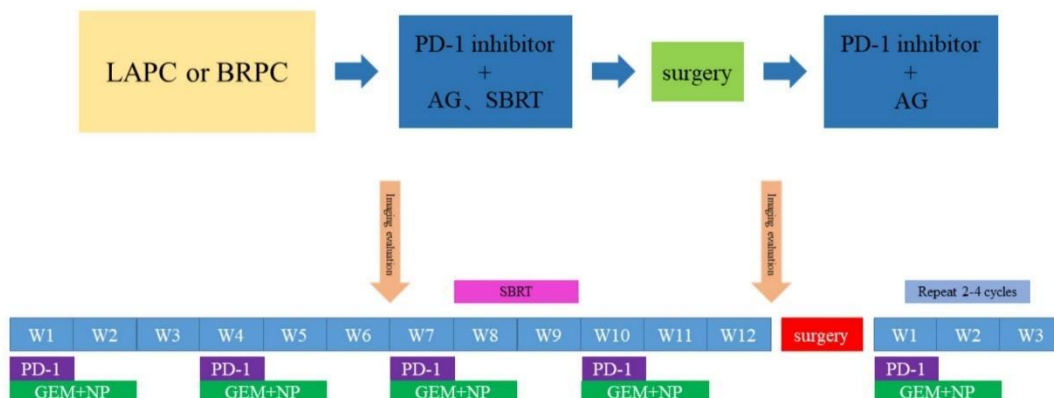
LAPC or BRPC

PD-1 inhibitor + AG、SBRT

surgery

PD-1 inhibitor + AG

Imaging evaluation

Imaging evaluation

SBRT

Repeat 2-4 cycles

| W1 | W2 | W3 | W4 | W5 | W6 | W7 | W8 | W9 | W10 | W11 | W12 |
|---|---|---|---|---|---|---|---|---|---|---|---|

surgery

| W1 | W2 | W3 |
|---|---|---|

PD-1
GEM+NP

PD-1
GEM+NP

PD-1
GEM+NP

PD-1
GEM+NP

PD-1
GEM+NP